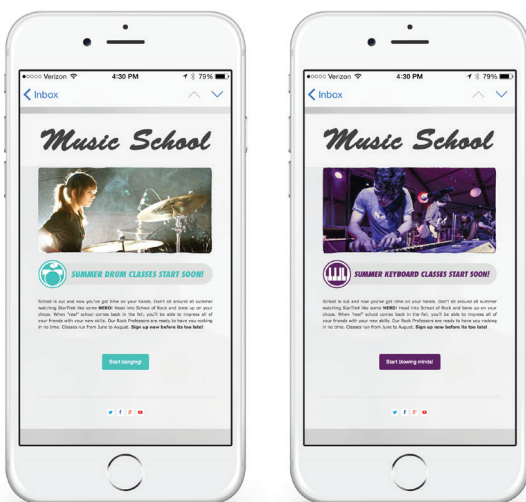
●●○○○ Verizon 4:30 PM 79%

Inbox

Music School

SUMMER DRUM CLASSES START SOON!

School is out and now you've got time on your hands. Don't sit around all summer watching StarTrek like some NERD! Head into School of Rock and bone up on your chops. When "real" school comes back in the fall, you'll be able to impress all of your friends with your new skills. Our Rock Professors are ready to have you rocking in no time. Classes run from June to August. Sign up now before its too late!

Start banging!

●●○○○ Verizon 4:30 PM 79%

Inbox

Music School

SUMMER KEYBOARD CLASSES START SOON!

School is out and now you've got time on your hands. Don't sit around all summer watching StarTrek like some NERD! Head into School of Rock and bone up on your chops. When "real" school comes back in the fall, you'll be able to impress all of your friends with your new skills. Our Rock Professors are ready to have you rocking in no time. Classes run from June to August. Sign up now before its too late!

Start blowing minds!